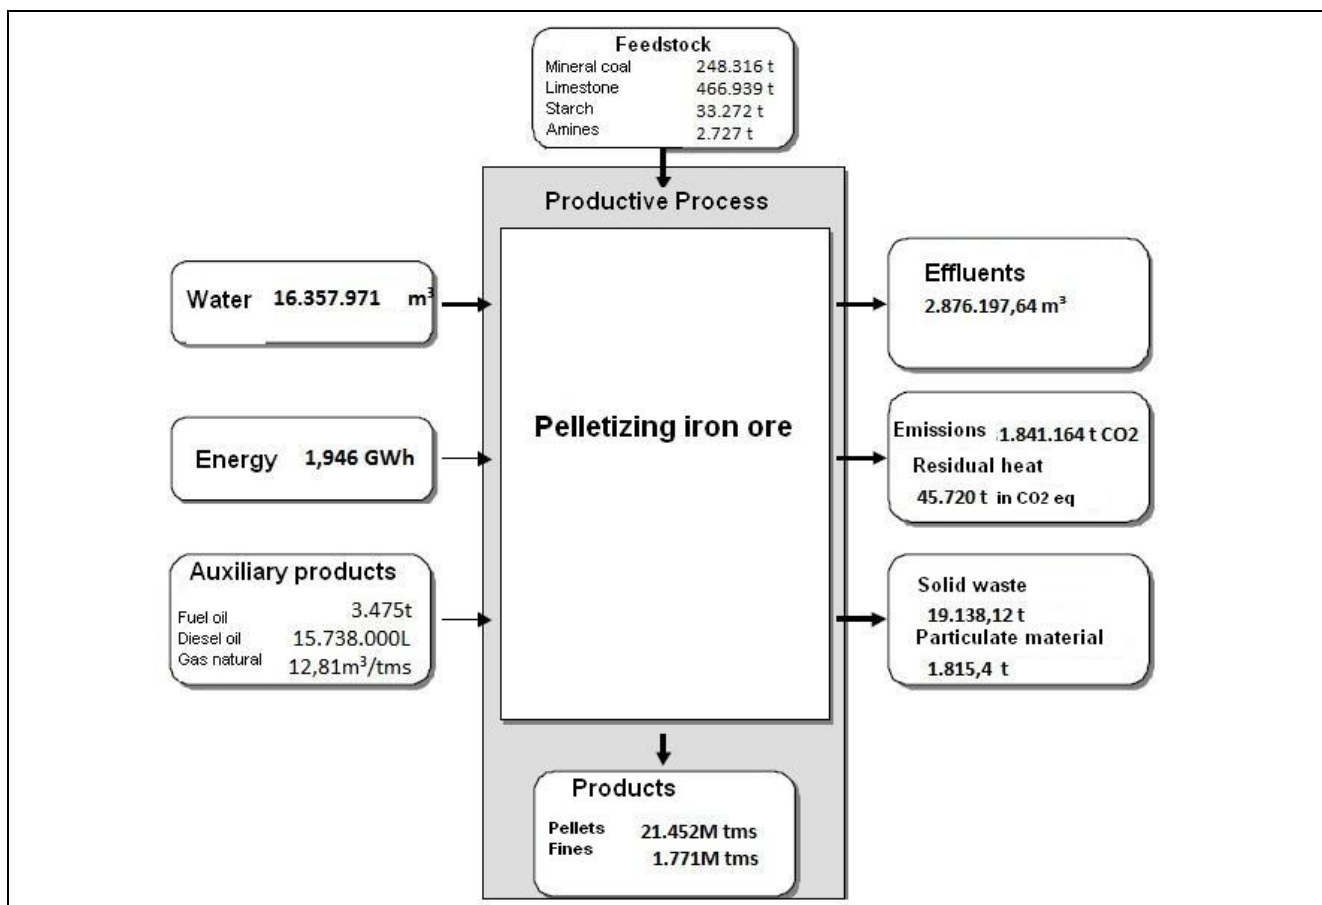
Feedstock
Mineral coal 248.316 t
Limestone 466.939 t
Starch 33.272 t
Amines 2.727 t

Productive Process

Water 16.357.971 $m^3$

Energy 1,946 GWh

Auxiliary products
Fuel oil 3.475t
Diesel oil 15.738.000L
Gas natural 12,81$m^3$/tms

Pelletizing iron ore

Effluents
2.876.197,64 $m^3$

Emissions 1.841.164 t CO2
Residual heat
45.720 t in CO2 eq

Solid waste
19.138,12 t
Particulate material
1.815,4 t

Products
Pellets 21.452M tms
Fines 1.771M tms